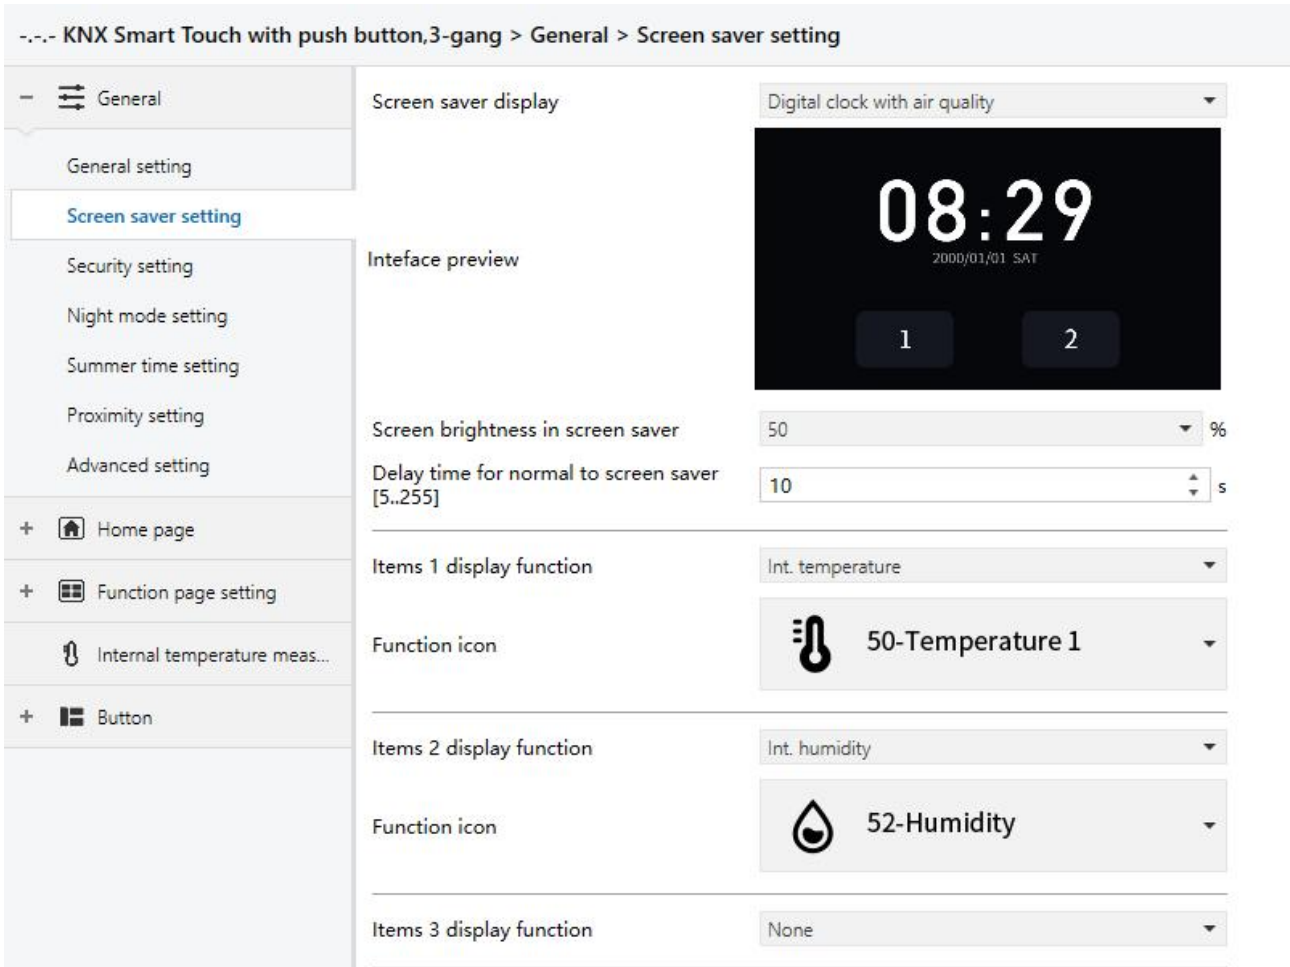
-.-.- KNX Smart Touch with push button,3-gang > General > Screen saver setting

− General

General setting

Screen saver setting

Security setting

Night mode setting

Summer time setting

Proximity setting

Advanced setting

+ Home page

+ Function page setting

Internal temperature meas...

+ Button

Screen saver display | Digital clock with air quality

Inteface preview

08:29
2000/01/01 SAT
1 2

Screen brightness in screen saver | 50 %

Delay time for normal to screen saver [5..255] | 10 s

Items 1 display function | Int. temperature

Function icon | 50-Temperature 1

Items 2 display function | Int. humidity

Function icon | 52-Humidity

Items 3 display function | None